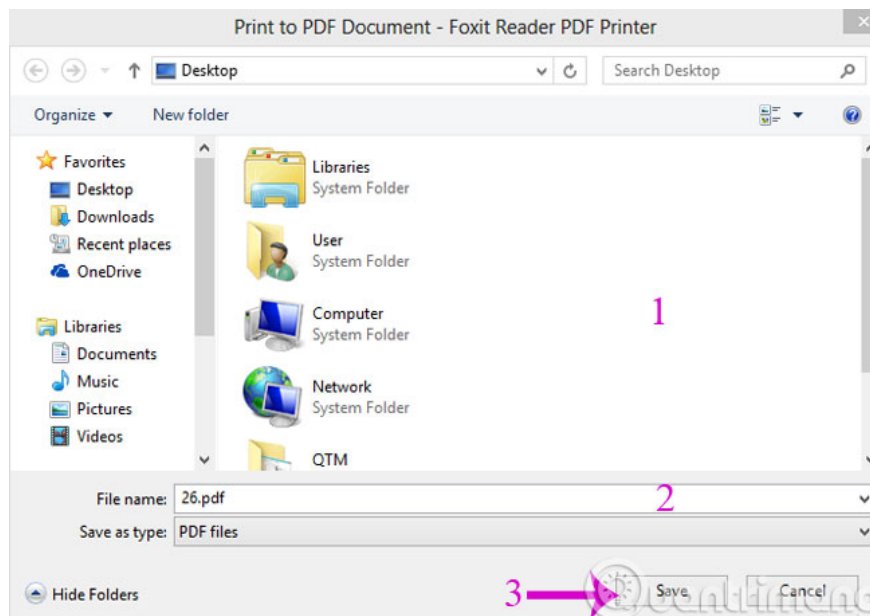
Print to PDF Document - Foxit Reader PDF Printer

Desktop

Search Desktop

Organize ▾ New folder

Favorites
Desktop
Downloads
Recent places
OneDrive

Libraries
Documents
Music
Pictures
Videos

Libraries
System Folder

User
System Folder

Computer
System Folder

Network
System Folder

QTM

1

File name: 26.pdf

2

Save as type: PDF files

Hide Folders

3

Save

Cancel